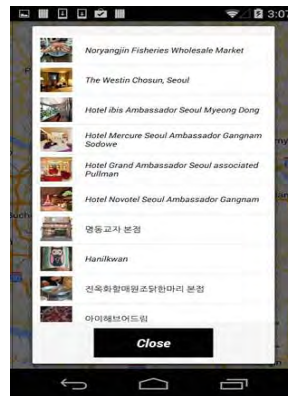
3:07

Noryangjin Fisheries Wholesale Market

The Westin Chosun, Seoul

Hotel ibis Ambassador Seoul Myeong Dong

Hotel Mercure Seoul Ambassador Gangnam Sodowe

Hotel Grand Ambassador Seoul associated Pullman

Hotel Novotel Seoul Ambassador Gangnam

명동교자 본점

Hanilkwan

진옥화할매원조닭한마리 본점

아이해브어드림

Close